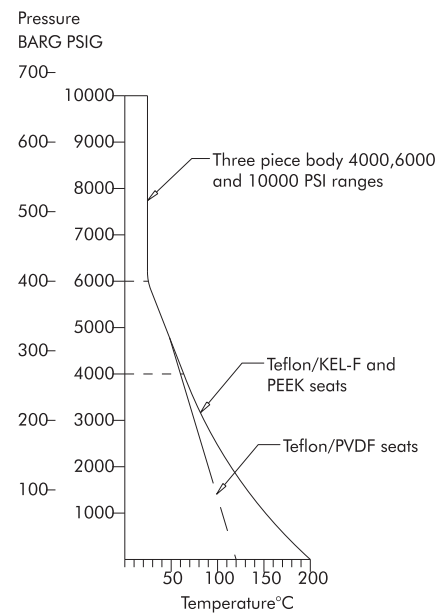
Pressure
BARG PSIG

700–
10000
600–
9000
8000–
500–
7000
400–
6000
5000–
300–
4000
200–
3000
2000
100–
1000

Three piece body 4000,6000 and 10000 PSI ranges

Teflon/KEL-F and PEEK seats

Teflon/PVDF seats

50 100 150 200
Temperature°C